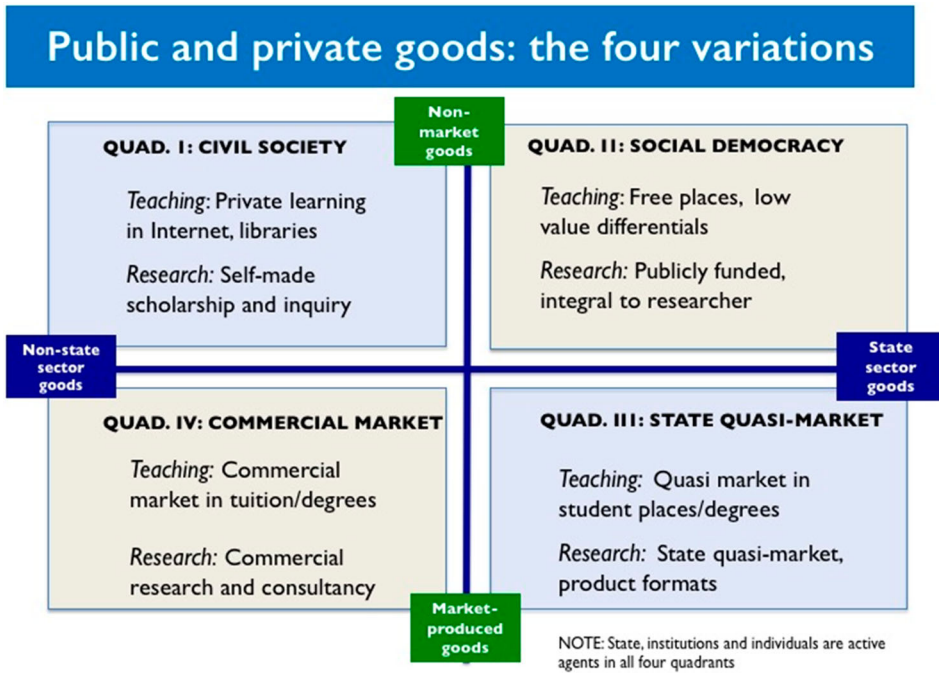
Public and private goods: the four variations

Non-market goods

QUAD. I: CIVIL SOCIETY

Teaching: Private learning in Internet, libraries

Research: Self-made scholarship and inquiry

QUAD. II: SOCIAL DEMOCRACY

Teaching: Free places, low value differentials

Research: Publicly funded, integral to researcher

Non-state sector goods

State sector goods

QUAD. IV: COMMERCIAL MARKET

Teaching: Commercial market in tuition/degrees

Research: Commercial research and consultancy

QUAD. III: STATE QUASI-MARKET

Teaching: Quasi market in student places/degrees

Research: State quasi-market, product formats

Market-produced goods

NOTE: State, institutions and individuals are active agents in all four quadrants